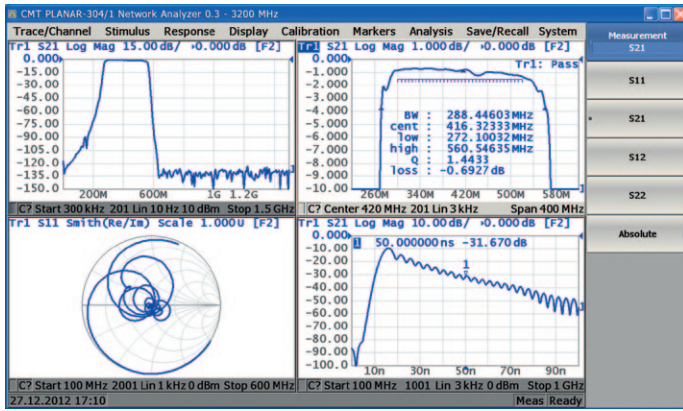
CMT PLANAR-304/1 Network Analyzer 0.3 - 3200 MHz

Trace/Channel Stimulus Response Display Calibration Markers Analysis Save/Recall System

Measurement
S21

S11

S21

S12

S22

Absolute

Tr1 S21 Log Mag 15.00dB/ ▸0.000dB [F2]

0.000
-15.00
-30.00
-45.00
-60.00
-75.00
-90.00
-105.0
-120.0
-135.0
-150.0

200M 600M 1G 1.2G

C? Start 300 kHz 201 Lin 10 Hz 10 dBm Stop 1.5 GHz

Tr1 S21 Log Mag 1.000dB/ ▸0.000dB [F2]

Tr1: Pass

0.000
-1.000
-2.000
-3.000
-4.000
-5.000
-6.000
-7.000
-8.000
-9.000
-10.00

BW : 288.44603 MHz
cent : 416.32333 MHz
low : 272.10032 MHz
high : 560.54635 MHz
Q : 1.4433
loss : -0.6927 dB

260M 340M 420M 500M 580M

C? Center 420 MHz 201 Lin 3 kHz Span 400 MHz

Tr1 S11 Smith(Re/Im) Scale 1.000U [F2]

C? Start 100 MHz 2001 Lin 1 kHz 0 dBm Stop 600 MHz

Tr1 S21 Log Mag 10.00dB/ ▸0.000dB [F2]

1 50.000000ns -31.670 dB

0.000
-10.00
-20.00
-30.00
-40.00
-50.00
-60.00
-70.00
-80.00
-90.00
-100.0

1

10n 30n 50n 70n 90n

C? Start 100 MHz 1001 Lin 3 kHz 0 dBm Stop 1 GHz

27.12.2012 17:10 Meas Ready